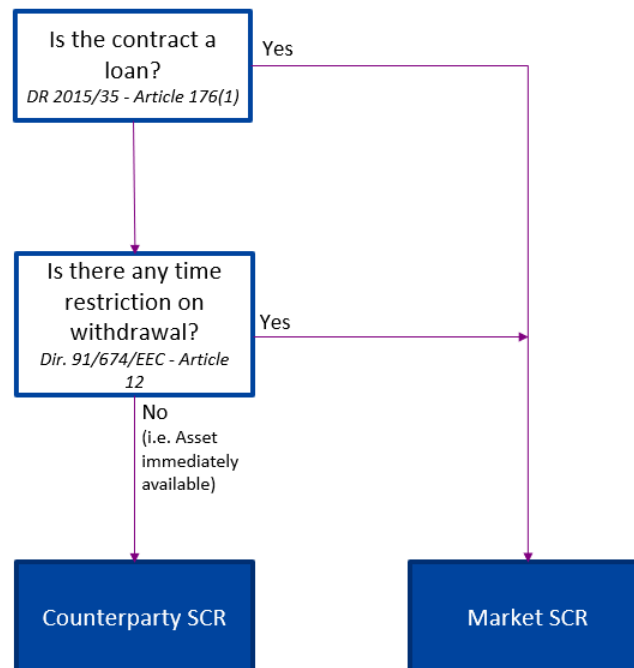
Is the contract a loan?
DR 2015/35 - Article 176(1)

Yes

Is there any time restriction on withdrawal?
Dir. 91/674/EEC - Article 12

Yes

No
(i.e. Asset immediately available)

Counterparty SCR

Market SCR